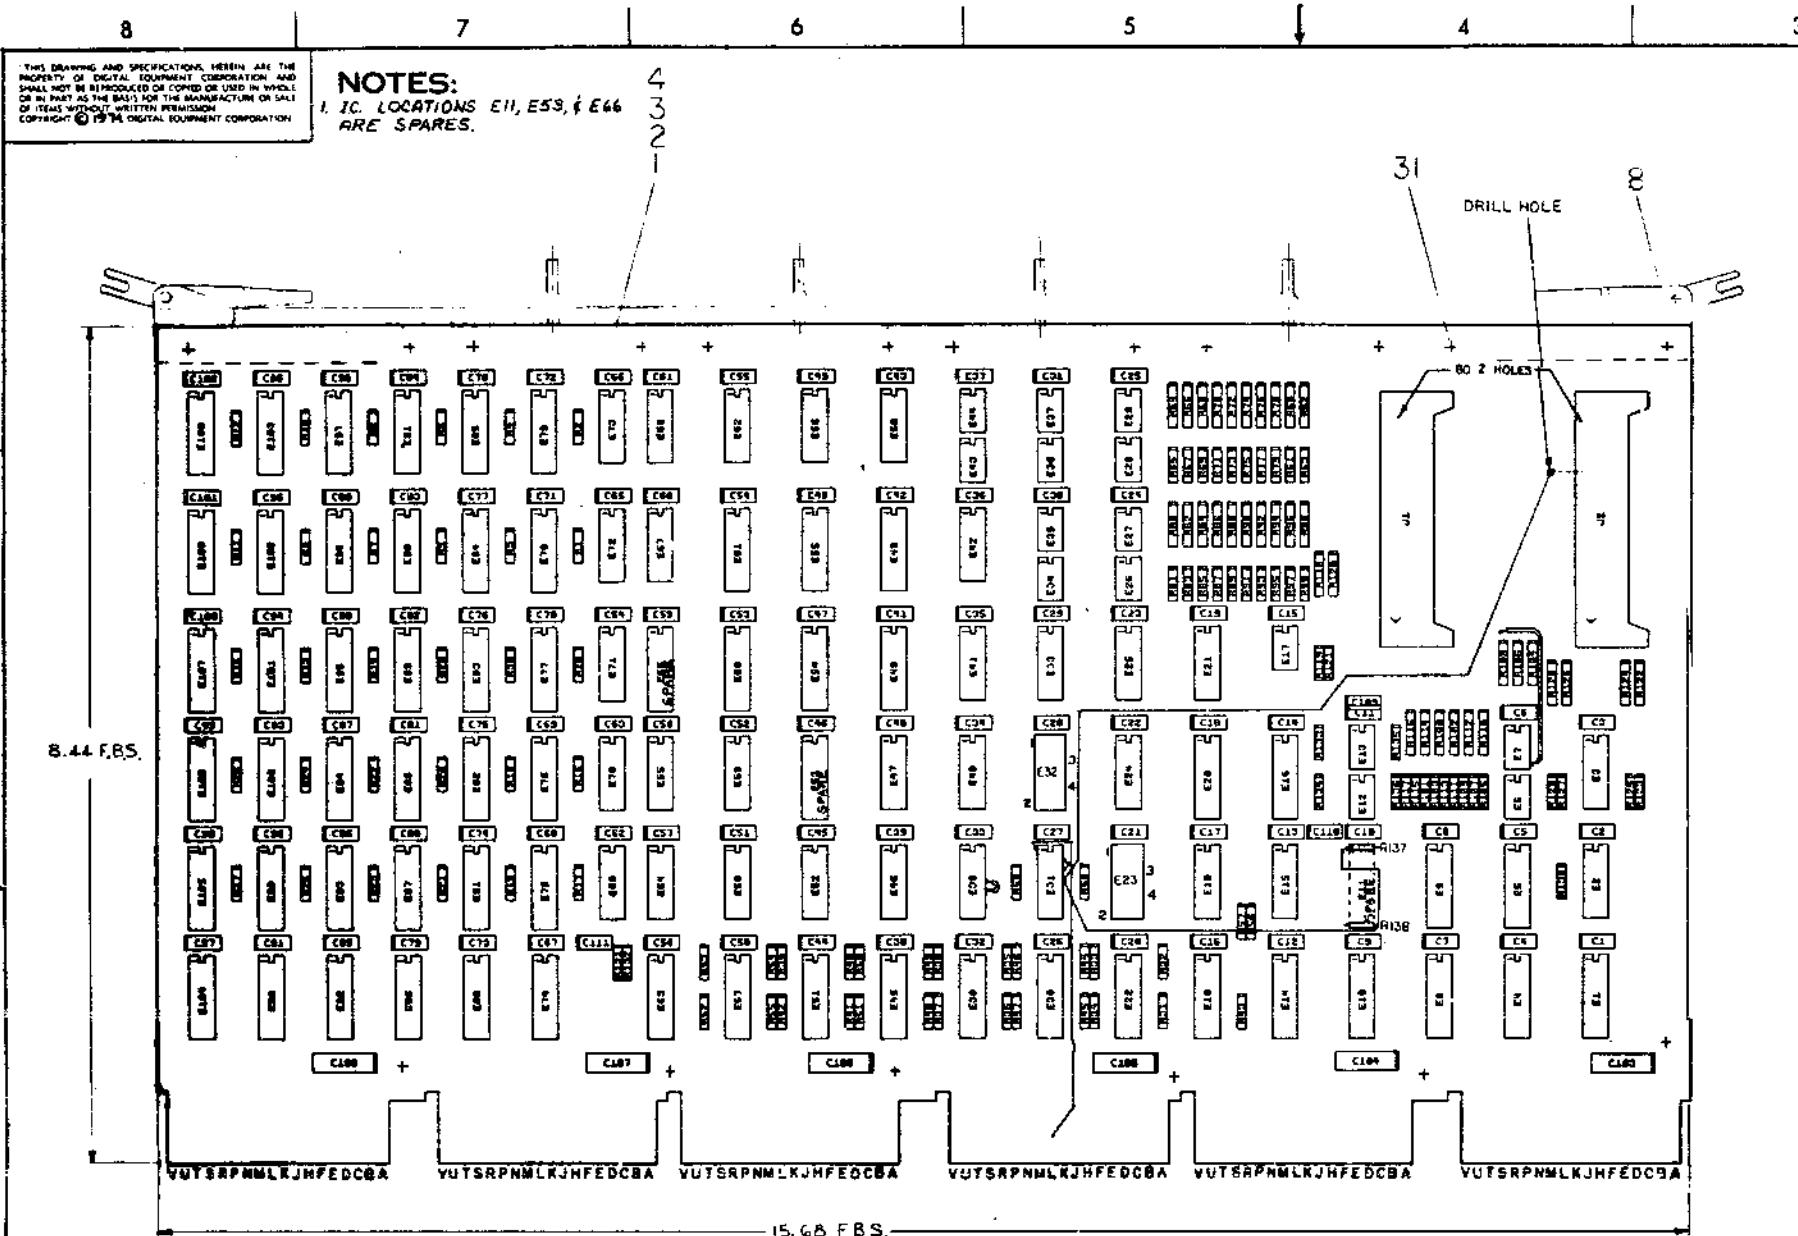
8 7 6 5 4 3

THIS DRAWING AND SPECIFICATIONS, HEREIN, ARE THE PROPERTY OF DIGITAL EQUIPMENT CORPORATION AND SHALL NOT BE REPRODUCED OR COPIED OR USED IN WHOLE OR IN PART AS THE BASIS FOR THE MANUFACTURE OR SALE OF ITEMS WITHOUT WRITTEN PERMISSION COPYRIGHT © 1974 DIGITAL EQUIPMENT CORPORATION

NOTES:
1. IC. LOCATIONS E11, E53, & E66 ARE SPARES.

4
3
2
1

31

8

DRILL HOLE

80 2 HOLES

J1 J2

E32 3 4 2

E23 3 4 2

R137 R138

SPARE SPARE SPARE

8.44 F.B.S.

VUTSRPNMLKJHFEDCBA VUTSRPNMLKJHFEDCBA VUTSRPNMLKJHFEDCBA VUTSRPNMLKJHFEDCBA VUTSRPNMLKJHFEDCBA VUTSRPNMLKJHFEDCBA

15.68 F.B.S.